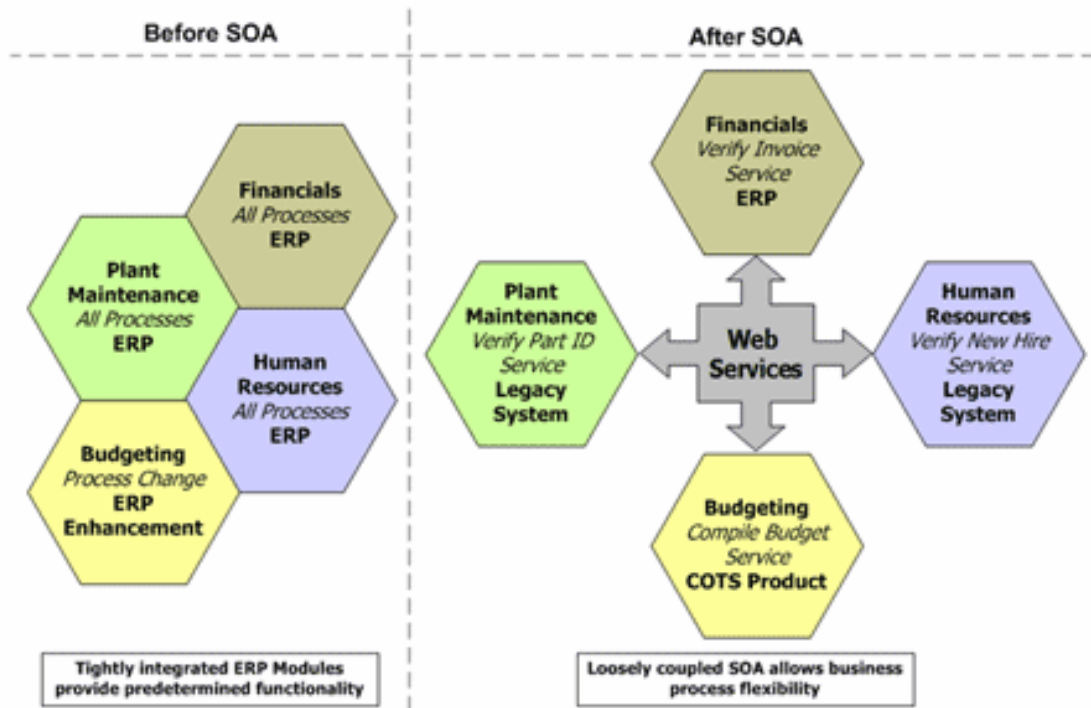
Before SOA

Financials
All Processes
ERP

Plant Maintenance
All Processes
ERP

Human Resources
All Processes
ERP

Budgeting
Process Change
ERP Enhancement

Tightly integrated ERP Modules provide predetermined functionality

After SOA

Financials
Verify Invoice Service
ERP

Plant Maintenance
Verify Part ID Service
Legacy System

Web Services

Human Resources
Verify New Hire Service
Legacy System

Budgeting
Compile Budget Service
COTS Product

Loosely coupled SOA allows business process flexibility